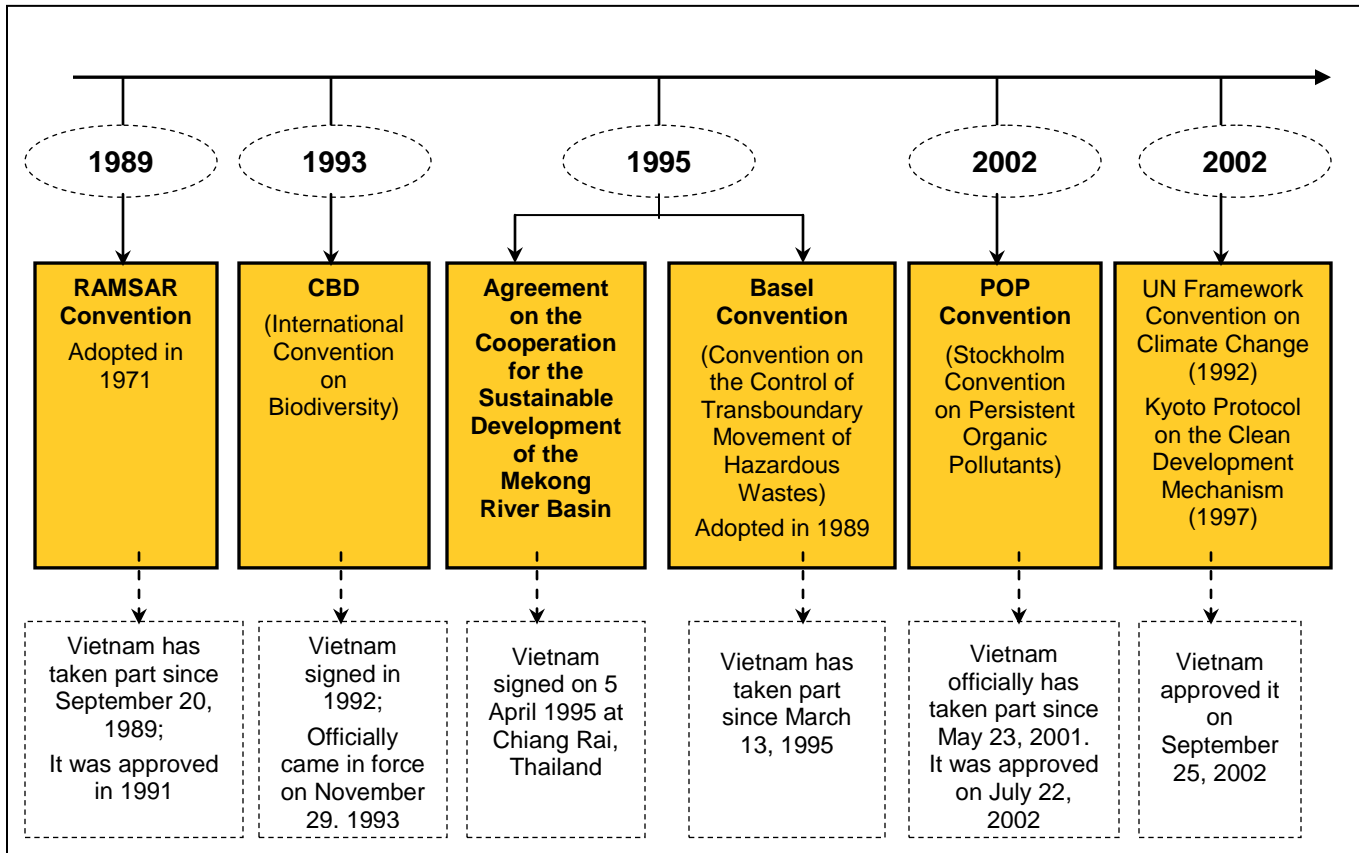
1989

RAMSAR Convention

Adopted in 1971

Vietnam has taken part since September 20, 1989;

It was approved in 1991

1993

CBD

(International Convention on Biodiversity)

Vietnam signed in 1992;

Officially came in force on November 29. 1993

1995

Agreement on the Cooperation for the Sustainable Development of the Mekong River Basin

Vietnam signed on 5 April 1995 at Chiang Rai, Thailand

Basel Convention

(Convention on the Control of Transboundary Movement of Hazardous Wastes)

Adopted in 1989

Vietnam has taken part since March 13, 1995

2002

POP Convention

(Stockholm Convention on Persistent Organic Pollutants)

Vietnam officially has taken part since May 23, 2001.

It was approved on July 22, 2002

2002

UN Framework Convention on Climate Change (1992)

Kyoto Protocol on the Clean Development Mechanism (1997)

Vietnam approved it on September 25, 2002